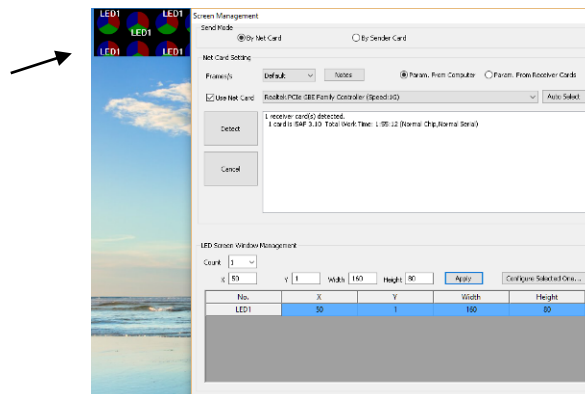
LED1 LED1
LED1
LED1 LED1

Screen Management
Send Mode
By Net Card
By Sender Card
Net Card Setting
Frames/s
Default
Notes
Param. From Computer
Param. From Receiver Cards
Use Net Card
Realtek PCIe GBE Family Controller (Speed:1G)
Auto Select
Detect
1 receiver card(s) detected.
1 card is 5AF 3.10 Total Work Time: 1:55:12 (Normal Chip,Normal Serial)
Cancel
LED Screen Window Management
Count 1
X 50
Y 1
Width 160
Height 80
Apply
Configure Selected One...

| No. | X | Y | Width | Height |
|---|---|---|---|---|
| LED1 | 50 | 1 | 160 | 80 |